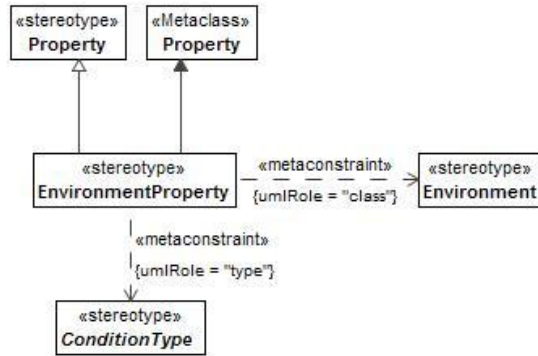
«stereotype»
Property

«Metaclass»
Property

«stereotype»
EnvironmentProperty

«metaconstraint»
{umlRole = "class"}

«stereotype»
Environment

«metaconstraint»
{umlRole = "type"}

«stereotype»
ConditionType